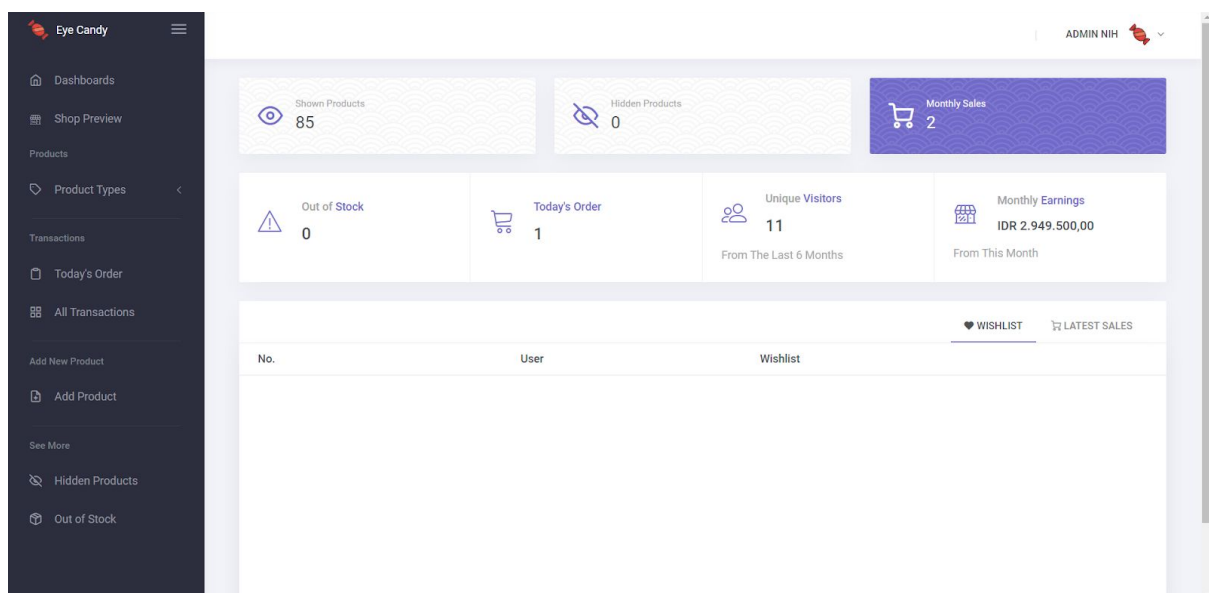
Eye Candy

Dashboards
Shop Preview
Products
Product Types
Transactions
Today's Order
All Transactions
Add New Product
Add Product
See More
Hidden Products
Out of Stock

ADMIN NIH

Shown Products
85

Hidden Products
0

Monthly Sales
2

Out of Stock
0

Today's Order
1

Unique Visitors
11
From The Last 6 Months

Monthly Earnings
IDR 2.949.500,00
From This Month

WISHLIST
LATEST SALES

| No. | User | Wishlist |
|---|---|---|